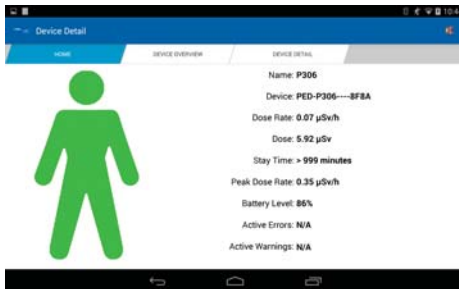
10:4

Device Detail

HOME

DEVICE OVERVIEW

DEVICE DETAIL

Name: P306

Device: PED-P306----8F8A

Dose Rate: 0.07 µSv/h

Dose: 5.92 µSv

Stay Time: > 999 minutes

Peak Dose Rate: 0.35 µSv/h

Battery Level: 86%

Active Errors: N/A

Active Warnings: N/A